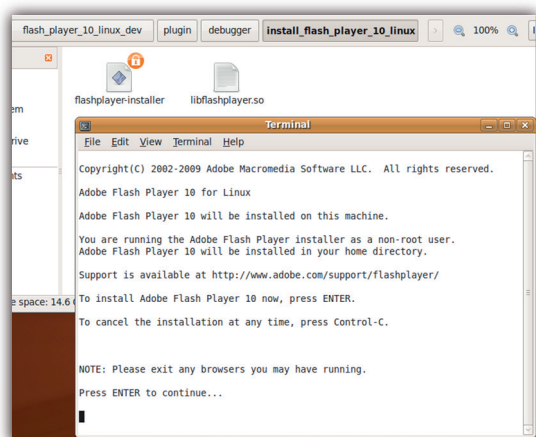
flash_player_10_linux_dev | plugin | debugger | install_flash_player_10_linux | 100%

em

rive

ts

e space: 14.6

flashplayer-installer

libflashplayer.so

Terminal

File Edit View Terminal Help

Copyright(C) 2002-2009 Adobe Macromedia Software LLC. All rights reserved.

Adobe Flash Player 10 for Linux

Adobe Flash Player 10 will be installed on this machine.

You are running the Adobe Flash Player installer as a non-root user.
Adobe Flash Player 10 will be installed in your home directory.

Support is available at http://www.adobe.com/support/flashplayer/

To install Adobe Flash Player 10 now, press ENTER.

To cancel the installation at any time, press Control-C.

NOTE: Please exit any browsers you may have running.

Press ENTER to continue...